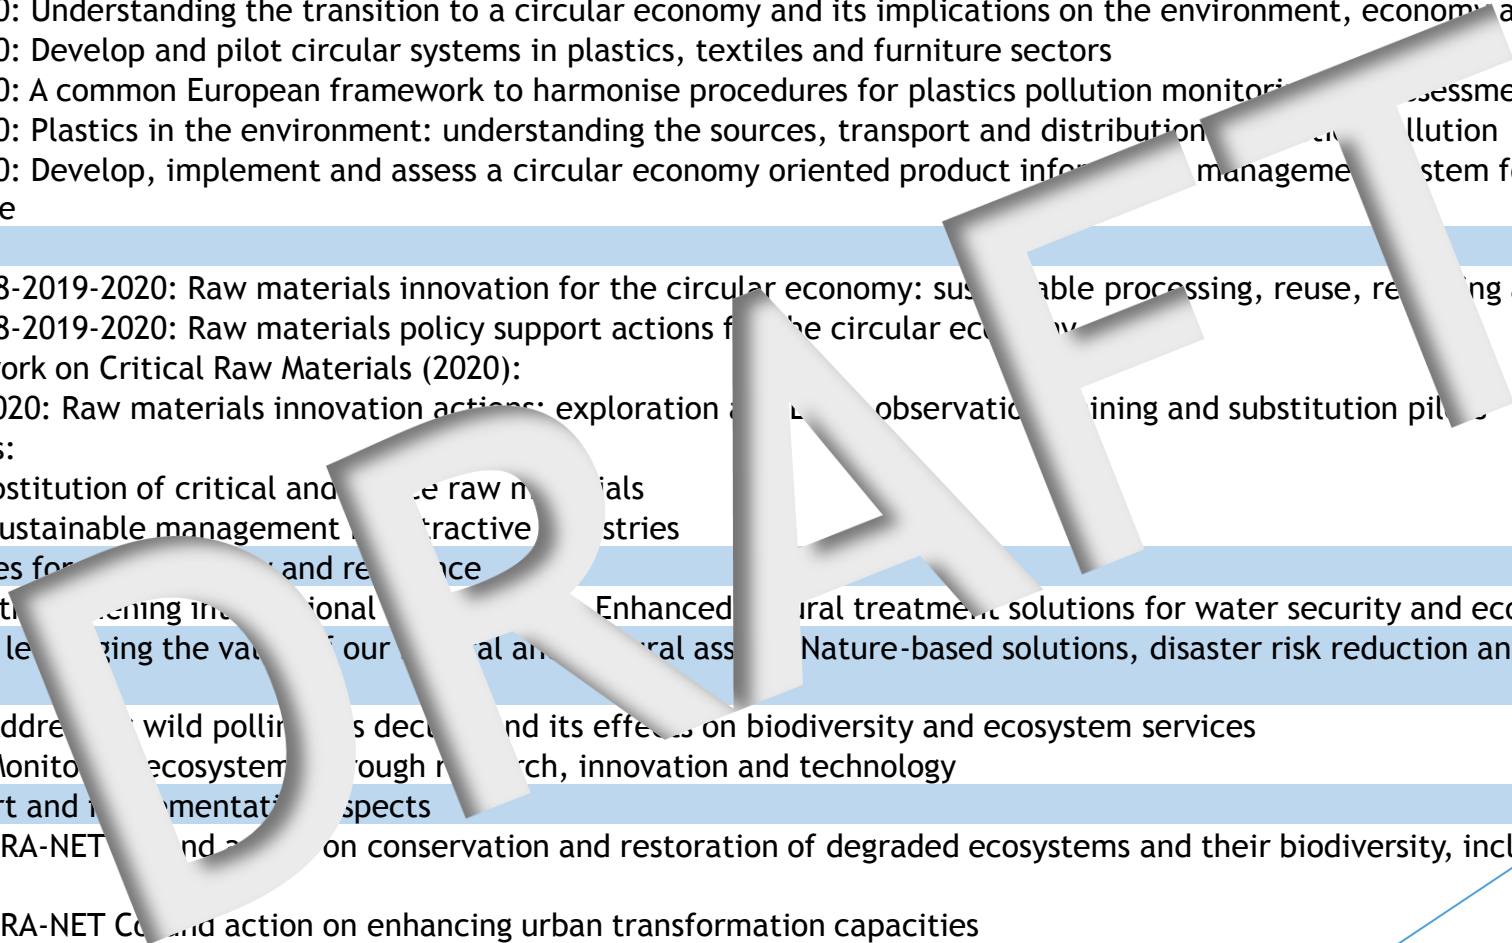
0: Understanding the transition to a circular economy and its implications on the environment, economy
0: Develop and pilot circular systems in plastics, textiles and furniture sectors
0: A common European framework to harmonise procedures for plastics pollution monitori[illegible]ssessme
0: Plastics in the environment: understanding the sources, transport and distribution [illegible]llution
0: Develop, implement and assess a circular economy oriented product info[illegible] manageme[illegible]stem f
e

3-2019-2020: Raw materials innovation for the circular economy: sus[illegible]able processing, reuse, re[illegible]ing
3-2019-2020: Raw materials policy support actions f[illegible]he circular ec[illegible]
ork on Critical Raw Materials (2020):
020: Raw materials innovation actions: exploration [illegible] observatio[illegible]ining and substitution pil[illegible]
s:
ostitution of critical and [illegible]e raw m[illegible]ials
ustainable management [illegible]tractive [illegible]stries
es fo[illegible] and re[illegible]nce
t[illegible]ening in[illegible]ional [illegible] Enhanced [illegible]ural treatment solutions for water security and eco
le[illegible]ging the va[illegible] our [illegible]al an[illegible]ral ass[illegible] Nature-based solutions, disaster risk reduction an

ddre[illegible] wild pollir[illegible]s dec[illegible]nd its effects on biodiversity and ecosystem services
Monito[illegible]ecosystem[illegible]rough r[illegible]rch, innovation and technology
rt and i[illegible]mentati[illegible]spects
RA-NET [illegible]nd a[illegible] on conservation and restoration of degraded ecosystems and their biodiversity, incl

RA-NET Co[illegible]nd action on enhancing urban transformation capacities

DRAFT